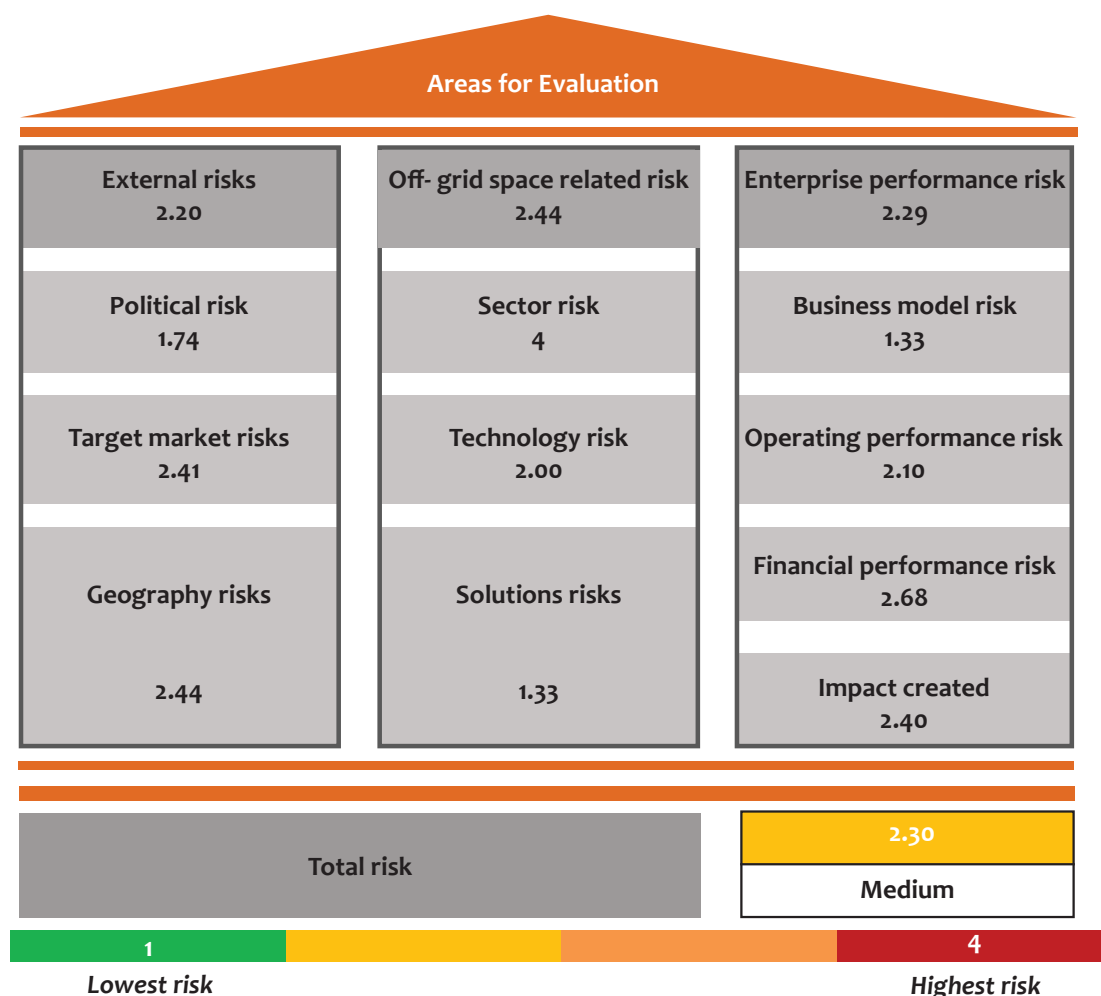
Areas for Evaluation

External risks
2.20

Political risk
1.74

Target market risks
2.41

Geography risks

2.44

Off- grid space related risk
2.44

Sector risk
4

Technology risk
2.00

Solutions risks

1.33

Enterprise performance risk
2.29

Business model risk
1.33

Operating performance risk
2.10

Financial performance risk
2.68

Impact created
2.40

Total risk

2.30

Medium

1

4

Lowest risk

Highest risk